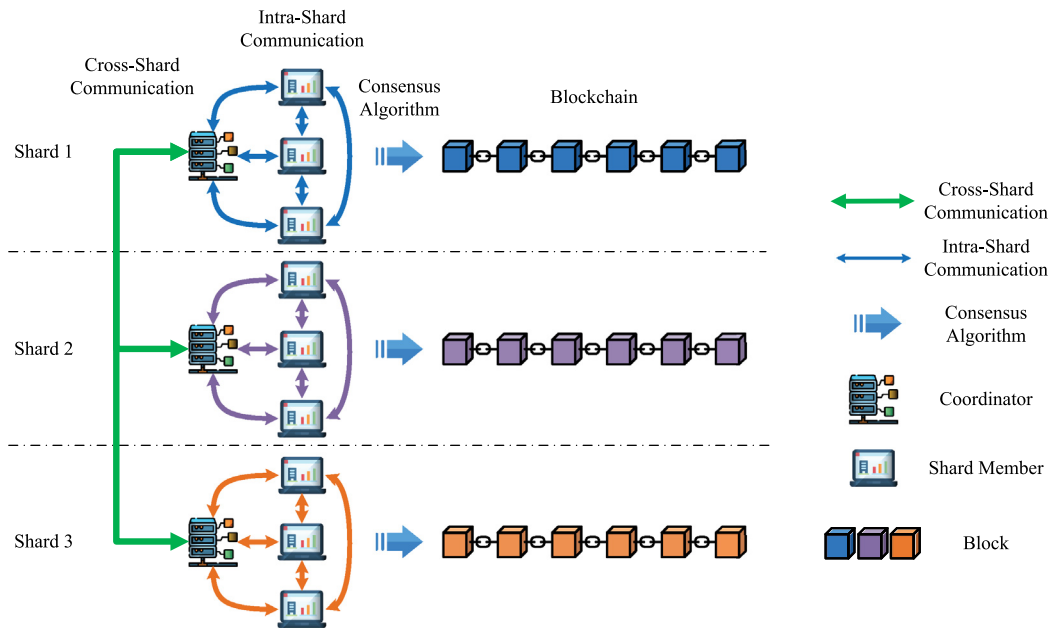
Intra-Shard Communication

Cross-Shard Communication

Consensus Algorithm

Blockchain

Shard 1

Shard 2

Shard 3

Cross-Shard Communication

Intra-Shard Communication

Consensus Algorithm

Coordinator

Shard Member

Block